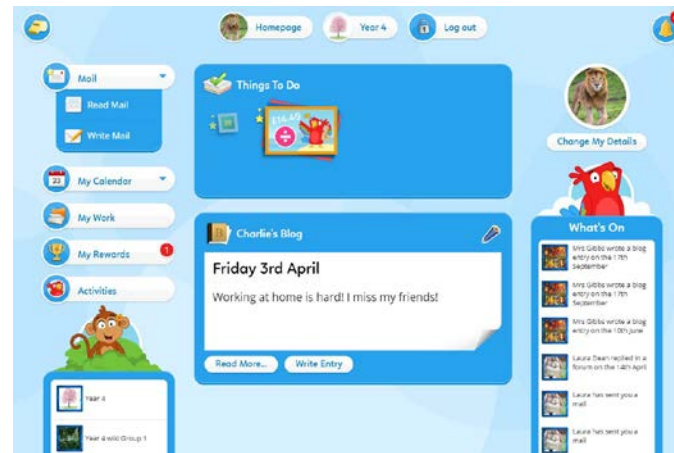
Homepage
Year 4
Log out

Mail
Read Mail
Write Mail
23
My Calendar
My Work
My Rewards
1
Activities

Year 4
Year 4 wild Group 1

Things To Do
£14.40

Charlie's Blog
Friday 3rd April
Working at home is hard! I miss my friends!
Read More...
Write Entry

Change My Details

What's On
Mrs Gibbs wrote a blog entry on the 17th September
Mrs Gibbs wrote a blog entry on the 17th September
Mrs Gibbs wrote a blog entry on the 10th June
Laura Dean replied in a forum on the 14th April
Laura has sent you a mail
Laura has sent you a mail